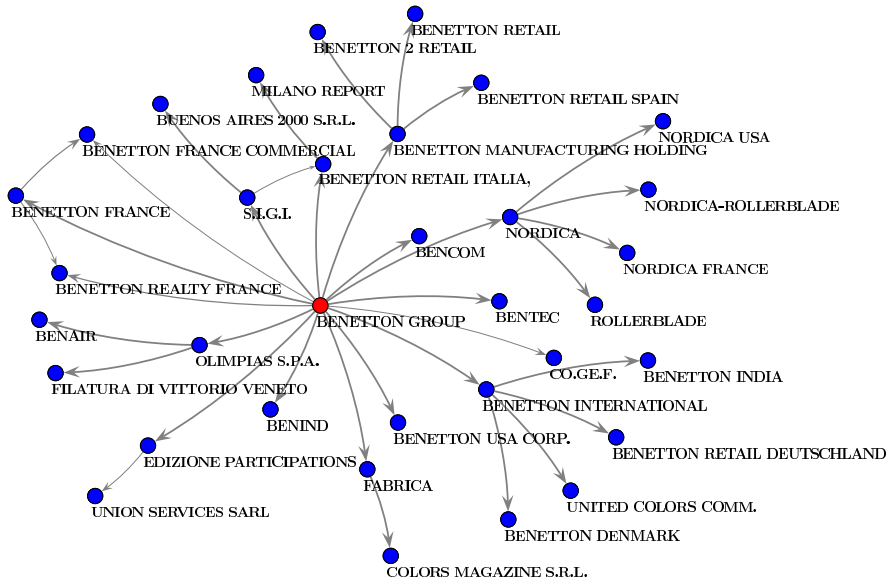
BENETTON RETAIL
BENETTON 2 RETAIL
MILANO REPORT
BENETTON RETAIL SPAIN
BUENOS AIRES 2000 S.R.L.
NORDICA USA
BENETTON FRANCE COMMERCIAL
BENETTON MANUFACTURING HOLDING
BENETTON RETAIL ITALIA,
BENETTON FRANCE
S.I.G.I.
NORDICA-ROLLERBLADE
NORDICA
BENCOM
NORDICA FRANCE
BENETTON REALTY FRANCE
BENTEC
ROLLERBLADE
BENETTON GROUP
BENAIR
OLIMPIAS S.P.A.
CO.GE.F.
BENETTON INDIA
FILATURA DI VITTORIO VENETO
BENETTON INTERNATIONAL
BENIND
BENETTON USA CORP.
BENETTON RETAIL DEUTSCHLAND
EDIZIONE PARTICIPATIONS
FABRICA
UNITED COLORS COMM.
UNION SERVICES SARL
BENETTON DENMARK
COLORS MAGAZINE S.R.L.